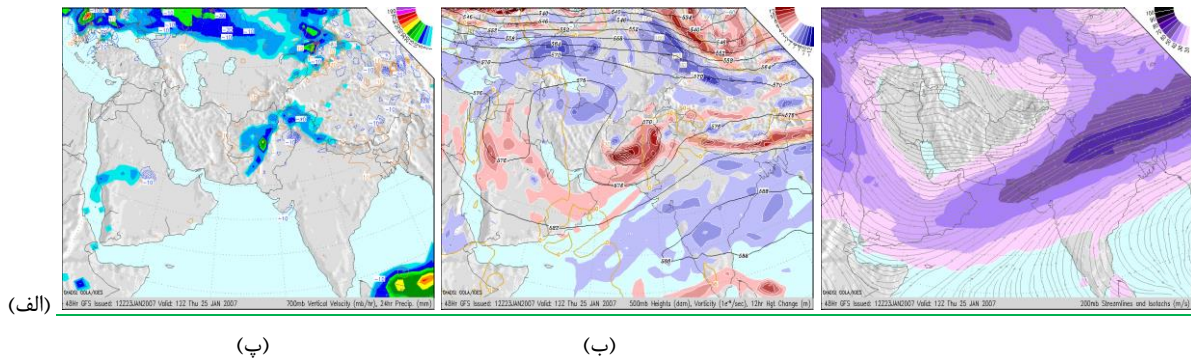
48hr GFS Issued: 12Z23JAN2007 Valid: 12Z Thu 25 JAN 2007
700mb Vertical Velocity (mb/hr), 24hr Precip. (mm)

48hr GFS Issued: 12Z23JAN2007 Valid: 12Z Thu 25 JAN 2007
500mb Heights (dam), Vorticity ($1e^{-5}$/sec), 12hr Hgt Change (m)

48hr GFS Issued: 12Z23JAN2007 Valid: 12Z Thu 25 JAN 2007
200mb Streamlines and Isotachs (m/s)

(الف)

(پ)

(ب)